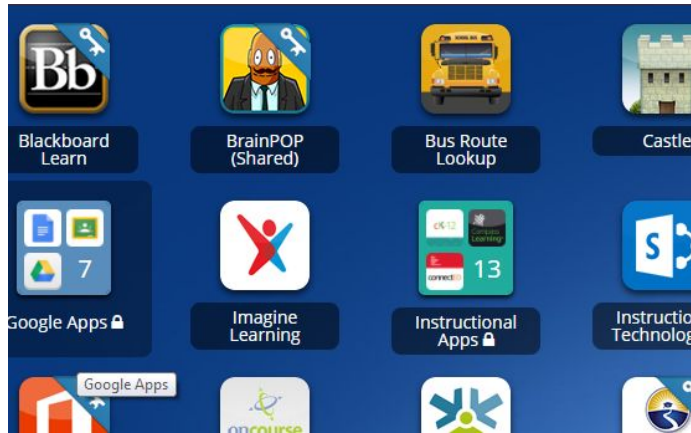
Bb

Blackboard Learn

BrainPOP (Shared)

SCHOOL BUS

Bus Route Lookup

Castle

7

Google Apps

Imagine Learning

ck12

Compass Learning

connect

13

Instructional Apps

S

Instructio Technolog

Google Apps

oncourse